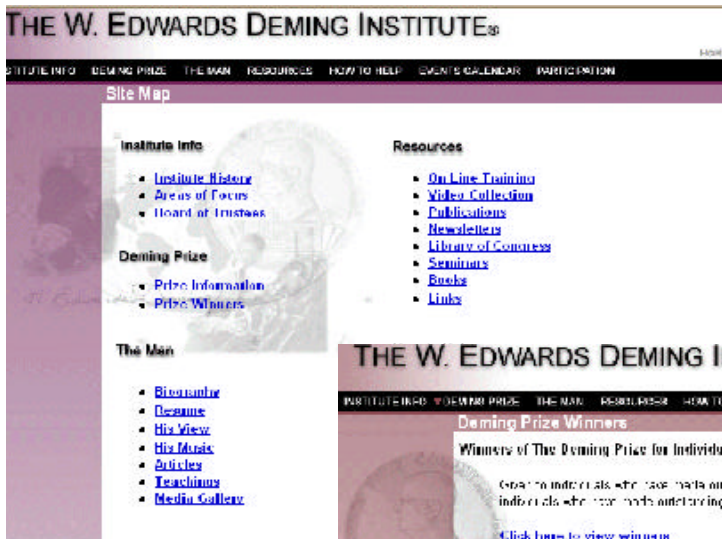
THE W. EDWARDS DEMING INSTITUTE®

Hom

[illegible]STITUTE INFO DEMING PRIZE THE MAN RESOURCES HOW TO HELP EVENTS CALENDAR PARTICIPATION

Site Map

Institute Info

- Institute History
- Areas of Focus
- Board of Trustees

Deming Prize

- Prize Information
- Prize Winners

The Man

- Biography
- Resume
- His View
- His Music
- Articles
- Teachings
- Media Gallery

Resources

- On Line Training
- Video Collection
- Publications
- Newsletters
- Library of Congress
- Seminars
- Books
- Links

THE W. EDWARDS DEMING I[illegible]

INSTITUTE INFO DEMING PRIZE THE MAN RESOURCES HOW T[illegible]

Deming Prize Winners

Winners of The Deming Prize for Individu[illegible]

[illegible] to individuals who have made ou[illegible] individuals who have made outstanding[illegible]

Click here to view winners